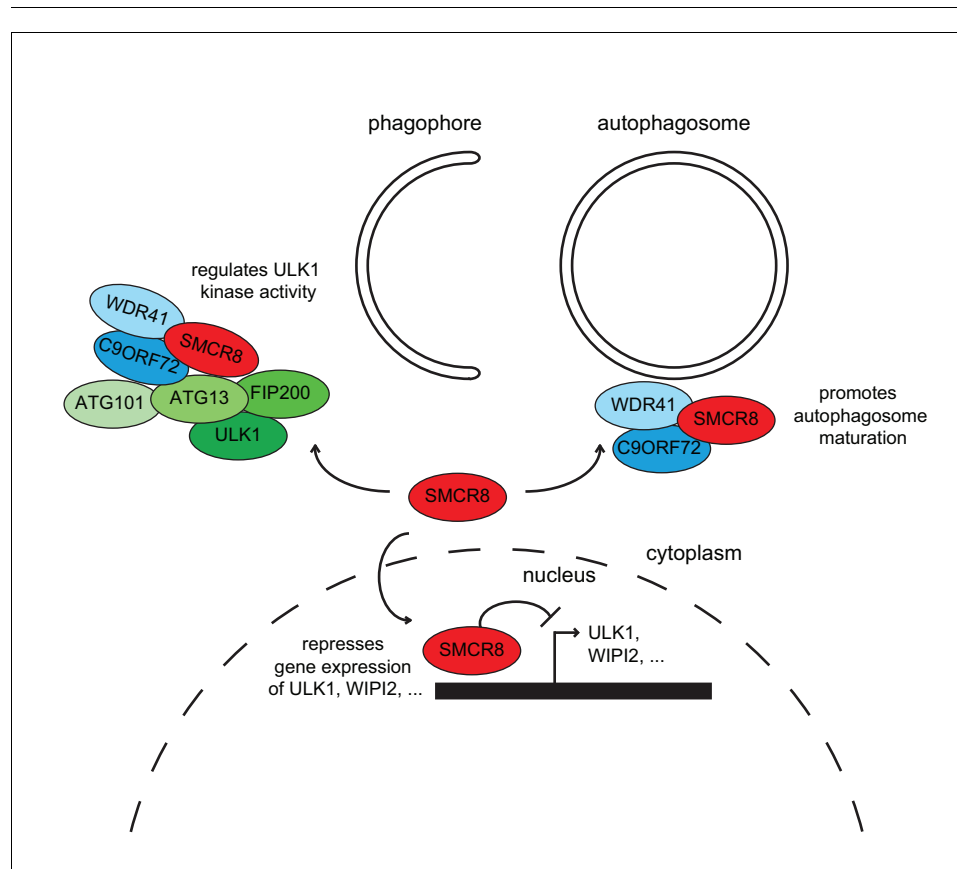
phagophore

autophagosome

regulates ULK1 kinase activity

WDR41
SMCR8
C9ORF72
ATG101
ATG13
FIP200
ULK1

WDR41
SMCR8
C9ORF72

promotes autophagosome maturation

SMCR8

cytoplasm

nucleus

represses gene expression of ULK1, WIPI2, ...

SMCR8

ULK1, WIPI2, ...